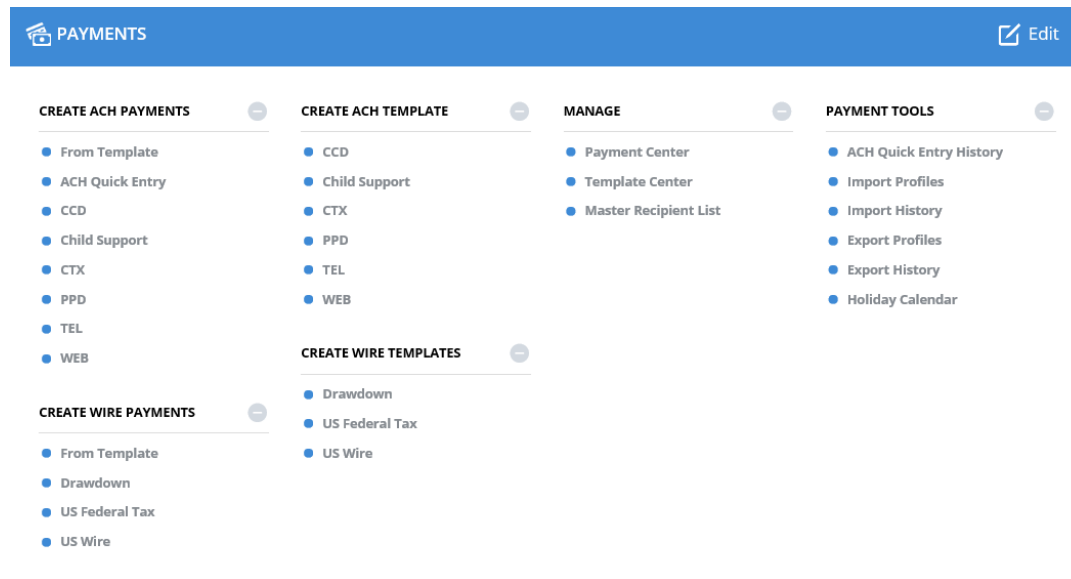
PAYMENTS

Edit

CREATE ACH PAYMENTS

- From Template
- ACH Quick Entry
- CCD
- Child Support
- CTX
- PPD
- TEL
- WEB

CREATE WIRE PAYMENTS

- From Template
- Drawdown
- US Federal Tax
- US Wire

CREATE ACH TEMPLATE

- CCD
- Child Support
- CTX
- PPD
- TEL
- WEB

CREATE WIRE TEMPLATES

- Drawdown
- US Federal Tax
- US Wire

MANAGE

- Payment Center
- Template Center
- Master Recipient List

PAYMENT TOOLS

- ACH Quick Entry History
- Import Profiles
- Import History
- Export Profiles
- Export History
- Holiday Calendar